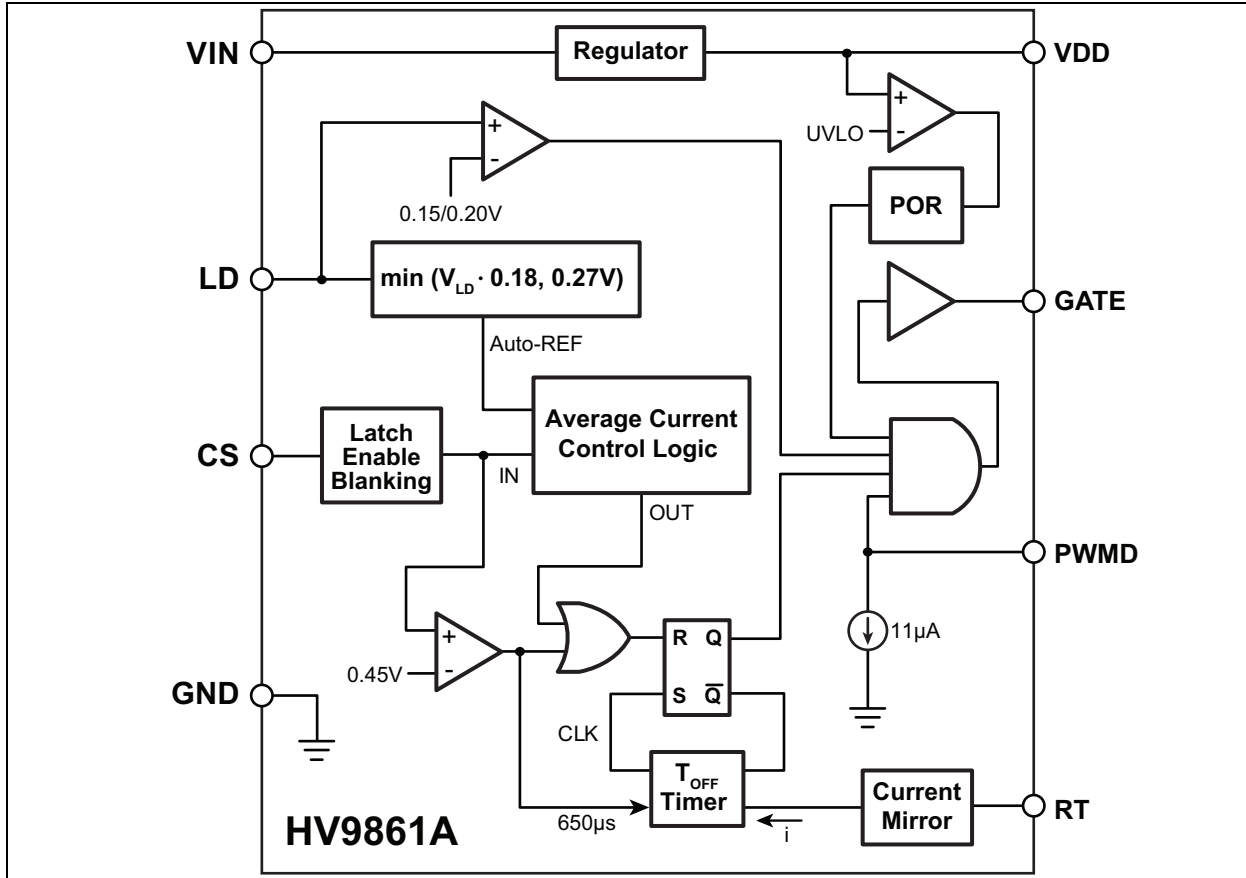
VIN

Regulator

VDD

+

-

UVLO

+

-

0.15/0.20V

POR

LD

min ($V_{LD}$ · 0.18, 0.27V)

GATE

Auto-REF

CS

Latch Enable Blanking

Average Current Control Logic

IN

OUT

PWMD

+

-

0.45V

R Q

S $\overline{Q}$

11µA

GND

CLK

$T_{OFF}$ Timer

Current Mirror

RT

HV9861A

650µs

i